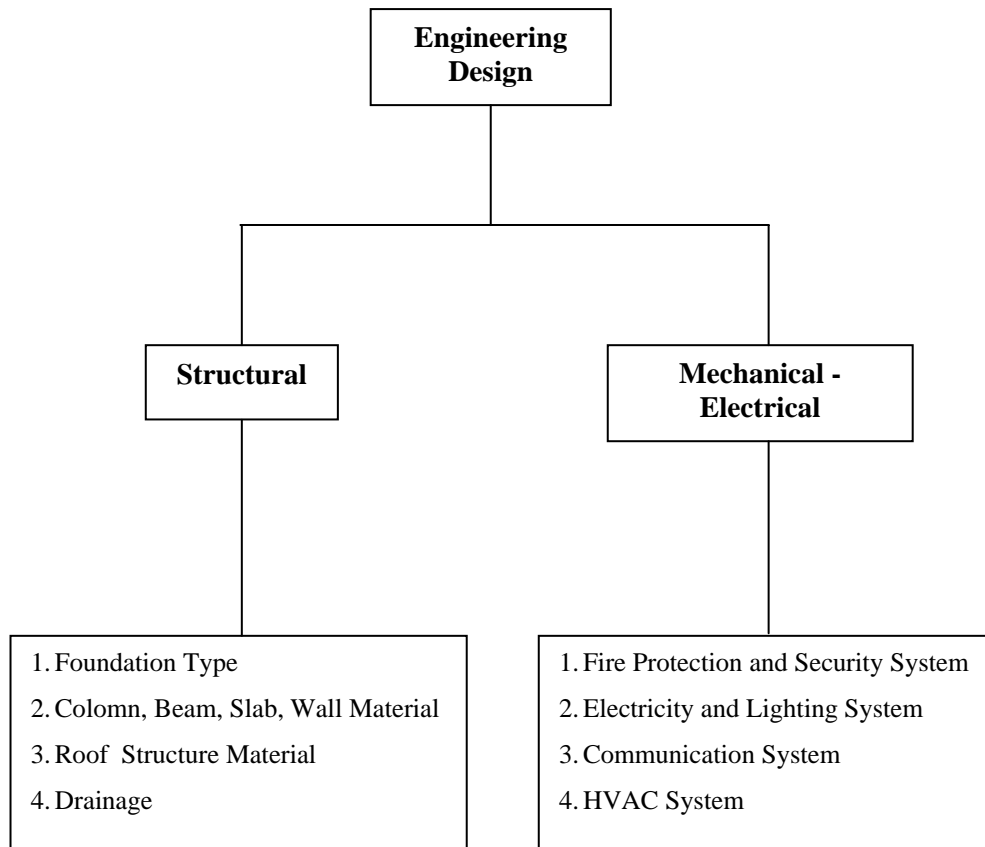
Engineering Design

Structural

Mechanical - Electrical

1. Foundation Type
2. Colomn, Beam, Slab, Wall Material
3. Roof Structure Material
4. Drainage

1. Fire Protection and Security System
2. Electricity and Lighting System
3. Communication System
4. HVAC System